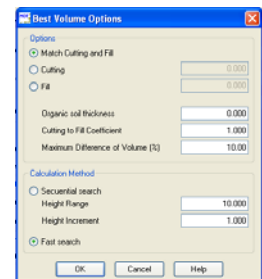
Best Volume Options

Options

Match Cutting and Fill

Cutting 0.000

Fill 0.000

Organic soil thickness 0.000

Cutting to Fill Coefficient 1.000

Maximum Difference of Volume (%) 10.00

Calculation Method

Secuential search

Height Range 10.000

Height Increment 1.000

Fast search

OK Cancel Help